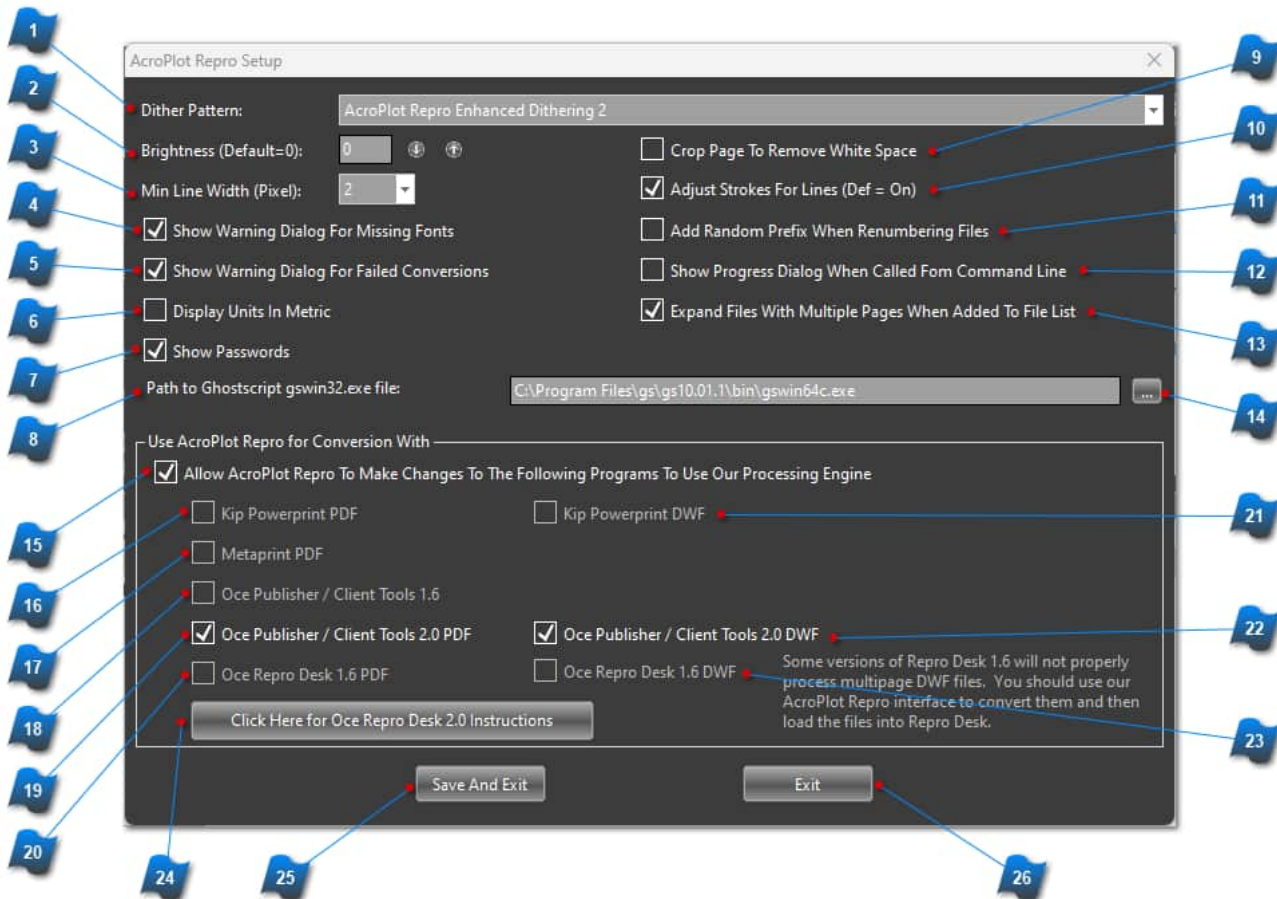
AcroPlot Repro Setup

Dither Pattern: AcroPlot Repro Enhanced Dithering 2

Brightness (Default=0): 0

Min Line Width (Pixel): 2

Show Warning Dialog For Missing Fonts

Show Warning Dialog For Failed Conversions

Display Units In Metric

Show Passwords

Path to Ghostscript gswin32.exe file: C:\Program Files\gs\gs10.01.1\bin\gswin64c.exe ...

Crop Page To Remove White Space

Adjust Strokes For Lines (Def = On)

Add Random Prefix When Renumbering Files

Show Progress Dialog When Called Fom Command Line

Expand Files With Multiple Pages When Added To File List

Use AcroPlot Repro for Conversion With

Allow AcroPlot Repro To Make Changes To The Following Programs To Use Our Processing Engine

Kip Powerprint PDF

Kip Powerprint DWF

Metaprint PDF

Oce Publisher / Client Tools 1.6

Oce Publisher / Client Tools 2.0 PDF

Oce Publisher / Client Tools 2.0 DWF

Oce Repro Desk 1.6 PDF

Oce Repro Desk 1.6 DWF

Some versions of Repro Desk 1.6 will not properly process multipage DWF files. You should use our AcroPlot Repro interface to convert them and then load the files into Repro Desk.

Click Here for Oce Repro Desk 2.0 Instructions

Save And Exit

Exit

1 2 3 4 5 6 7 8 9 10 11 12 13 14 15 16 17 18 19 20 21 22 23 24 25 26